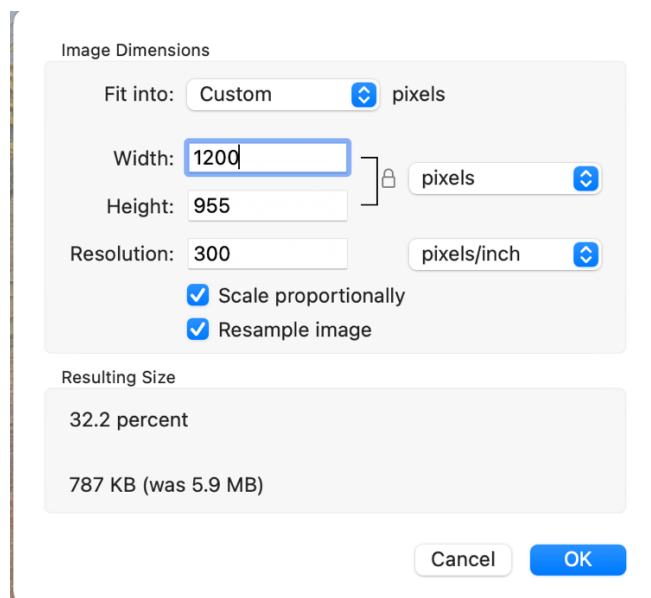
Image Dimensions

Fit into: Custom pixels

Width: 1200

Height: 955

pixels

Resolution: 300

pixels/inch

Scale proportionally

Resample image

Resulting Size

32.2 percent

787 KB (was 5.9 MB)

Cancel

OK